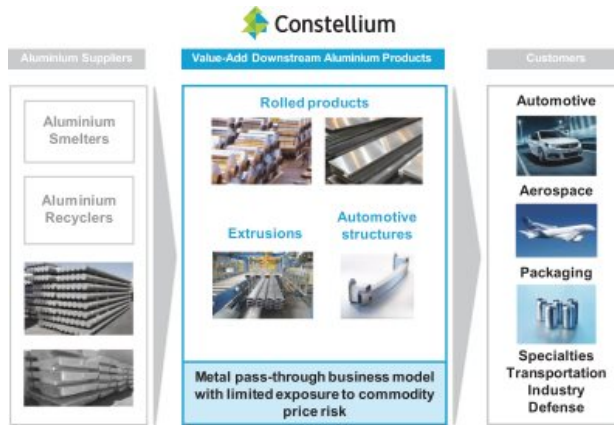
Constellium

Aluminium Suppliers

Aluminium Smelters

Aluminium Recyclers

Value-Add Downstream Aluminium Products

Rolled products

Extrusions

Automotive structures

Metal pass-through business model with limited exposure to commodity price risk

Customers

Automotive

Aerospace

Packaging

Specialties
Transportation
Industry
Defense